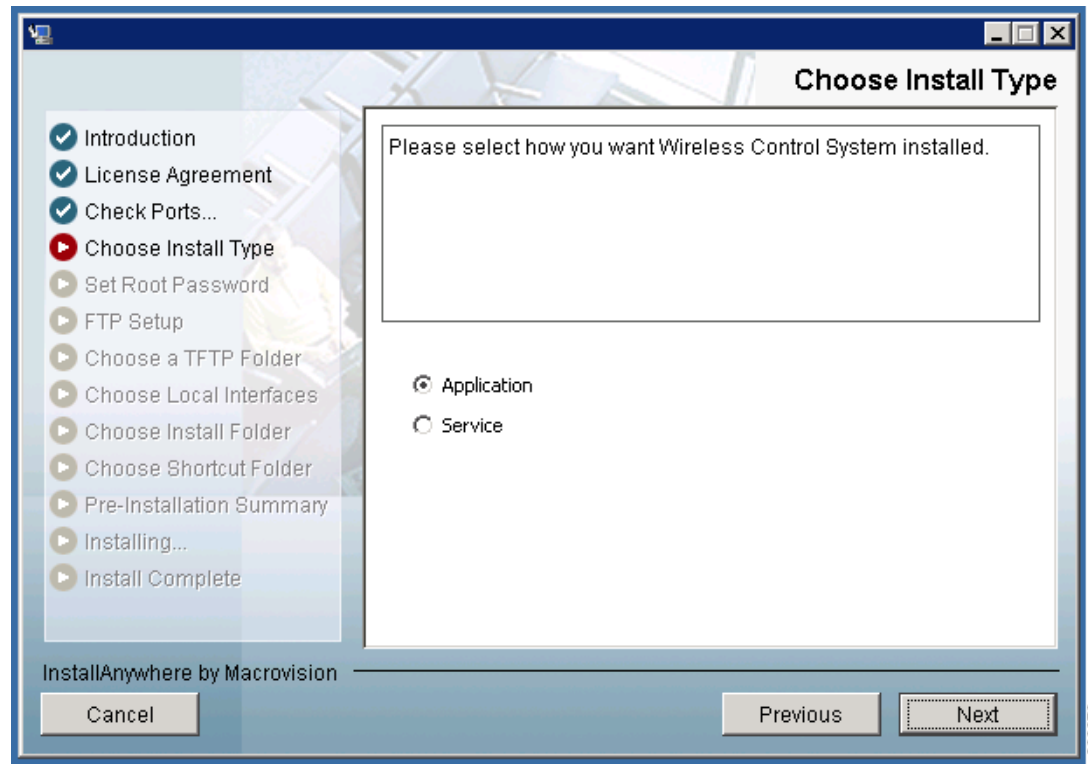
Choose Install Type

Introduction
License Agreement
Check Ports...
Choose Install Type
Set Root Password
FTP Setup
Choose a TFTP Folder
Choose Local Interfaces
Choose Install Folder
Choose Shortcut Folder
Pre-Installation Summary
Installing...
Install Complete

Please select how you want Wireless Control System installed.

Application
Service

InstallAnywhere by Macrovision

Cancel

Previous

Next